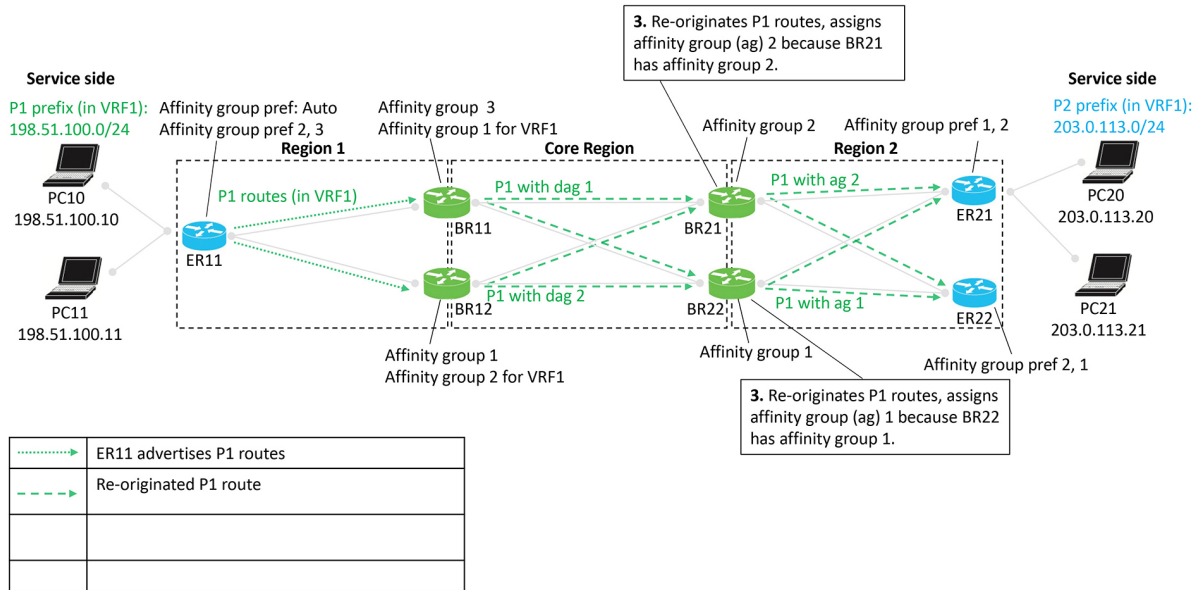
**3.** Re-originates P1 routes, assigns affinity group (ag) 2 because BR21 has affinity group 2.

**Service side**

P1 prefix (in VRF1): 198.51.100.0/24

PC10
198.51.100.10

PC11
198.51.100.11

Affinity group pref: Auto
Affinity group pref 2, 3

Affinity group 3
Affinity group 1 for VRF1

Affinity group 2

Affinity group pref 1, 2

**Service side**

P2 prefix (in VRF1): 203.0.113.0/24

**Region 1**

**Core Region**

**Region 2**

P1 routes (in VRF1)

ER11

BR11

P1 with dag 1

BR21

P1 with ag 2

ER21

PC20
203.0.113.20

BR12

P1 with dag 2

BR22

P1 with ag 1

ER22

PC21
203.0.113.21

Affinity group 1
Affinity group 2 for VRF1

Affinity group 1

Affinity group pref 2, 1

**3.** Re-originates P1 routes, assigns affinity group (ag) 1 because BR22 has affinity group 1.

| | |
|---|---|
| | ER11 advertises P1 routes |
| | Re-originated P1 route |
| | |
| | |